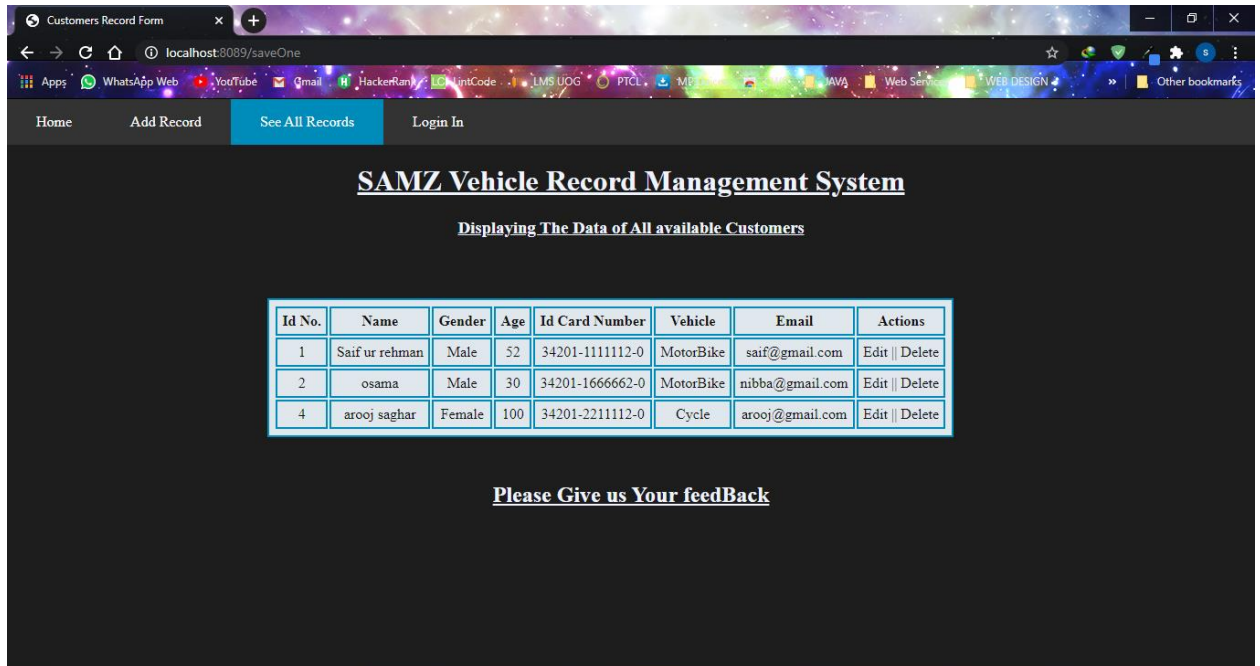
Customers Record Form

localhost:8089/saveOne

Apps WhatsApp Web YouTube Gmail HackerRank LintCode LMS UOG PTCL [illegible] JAVA Web Service WEB DESIGN » Other bookmarks

Home Add Record See All Records Login In

SAMZ Vehicle Record Management System

Displaying The Data of All available Customers

| Id No. | Name | Gender | Age | Id Card Number | Vehicle | Email | Actions |
|---|---|---|---|---|---|---|---|
| 1 | Saif ur rehman | Male | 52 | 34201-1111112-0 | MotorBike | saif@gmail.com | Edit \|\| Delete |
| 2 | osama | Male | 30 | 34201-1666662-0 | MotorBike | nibba@gmail.com | Edit \|\| Delete |
| 4 | arooj saghar | Female | 100 | 34201-2211112-0 | Cycle | arooj@gmail.com | Edit \|\| Delete |

Please Give us Your feedBack